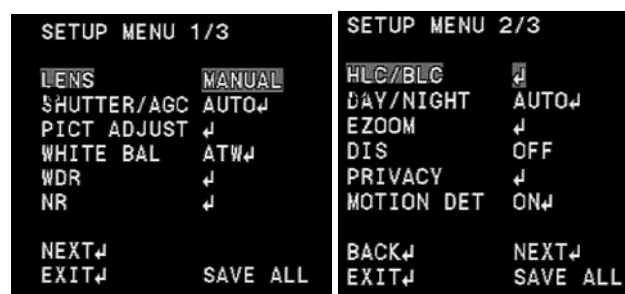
SETUP MENU 1/3

| LENS | MANUAL |
|---|---|
| SHUTTER/AGC | AUTO↵ |
| PICT ADJUST | ↵ |
| WHITE BAL | ATW↵ |
| WDR | ↵ |
| NR | ↵ |

NEXT↵
EXIT↵ SAVE ALL

SETUP MENU 2/3

| HLC/BLC | ↵ |
|---|---|
| DAY/NIGHT | AUTO↵ |
| EZOOM | ↵ |
| DIS | OFF |
| PRIVACY | ↵ |
| MOTION DET | ON↵ |

BACK↵ NEXT↵
EXIT↵ SAVE ALL